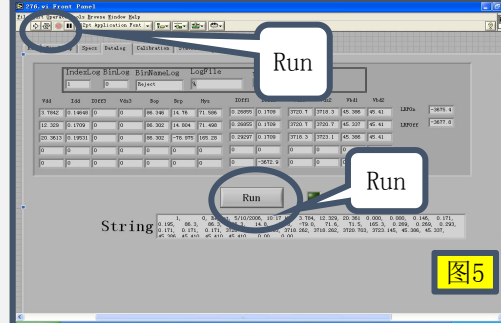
276.vi Front Panel
File Edit Operate Tools Browse Window Help
13pt Application Font

Run

Specs Datalog Calibration

IndexLog BinLog BinNameLog LogFile
1 0 Reject %

| Vdd | Idd | IOff3 | Vdr3 | Bop | Brp | Hys | IOff1 | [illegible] | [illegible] | Vhd1 | Vhd2 |
|---|---|---|---|---|---|---|---|---|---|---|---|
| 3.7842 | 0.14648 | 0 | 0 | 86.346 | 14.78 | 71.566 | 0.29895 | 0.1709 | 3720.7 | 3718.3 | 45.366 | 45.41 |
| 12.329 | 0.1709 | 0 | 0 | 86.302 | 14.604 | 71.698 | 0.36865 | 0.1709 | 3720.7 | 3720.7 | 45.327 | 45.41 |
| 20.3613 | 0.19531 | 0 | 0 | 86.346 | -78.875 | 165.28 | 0.29297 | 0.1709 | 3718.3 | 3723.1 | 45.366 | 45.41 |
| 0 | 0 | 0 | 0 | 0 | 0 | 0 | 0 | 0 | 0 | 0 | 0 | 0 |
| 0 | 0 | 0 | 0 | 0 | 0 | 0 | 0 | -3672.9 | 0 | 0 | 0 | 0 |

LBPOn -3676.4
LBPOff -3677.8

Run

Run

String 1, 0, Reject, 5/10/2006, 10:17 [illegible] 3.784, 12.329, 20.361, 0.000, 0.000, 0.146, 0.171, 0.195, 86.3, 86.3, 86.3, 14.8, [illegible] -78.9, 71.6, 71.7, 165.3, 0.299, 0.269, 0.293, 0.171, 0.171, 0.171, 3720.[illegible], 3718.262, 3720.703, 3723.145, 45.366, 45.327, 45.366, 45.410, 45.410, 45.410, 0.000, 0.000

图5